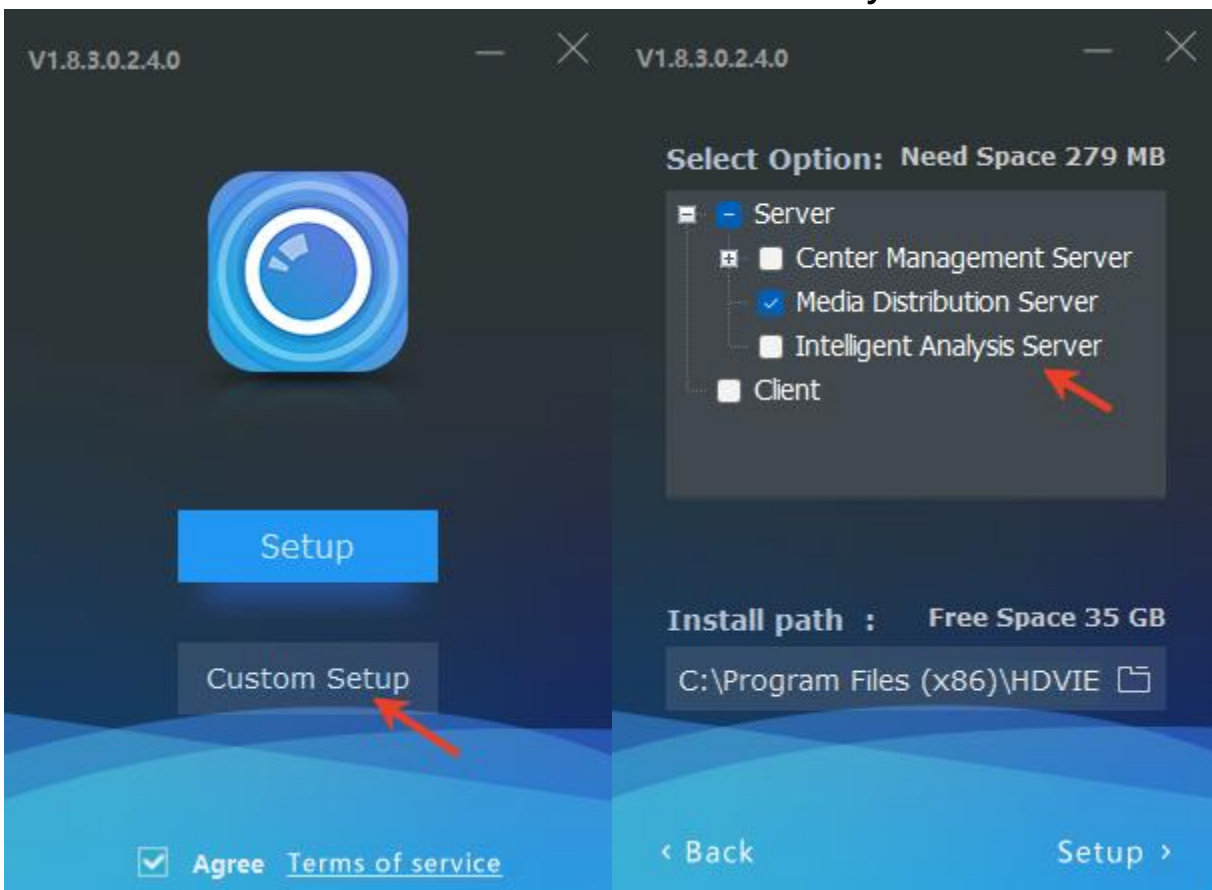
V1.8.3.0.2.4.0

Setup

Custom Setup

Agree Terms of service

V1.8.3.0.2.4.0

Select Option: Need Space 279 MB

Server
Center Management Server
Media Distribution Server
Intelligent Analysis Server
Client

Install path : Free Space 35 GB

C:\Program Files (x86)\HDVIE

‹ Back

Setup ›